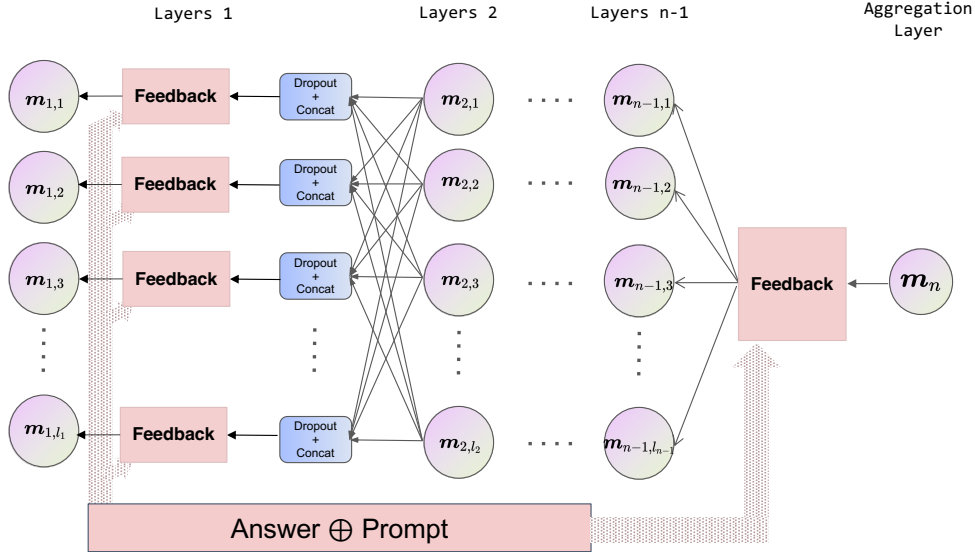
Layers 1

Layers 2

Layers n-1

Aggregation Layer

$m_{1,1}$

Feedback

Dropout + Concat

$m_{2,1}$

....

$m_{n-1,1}$

$m_{1,2}$

Feedback

Dropout + Concat

$m_{2,2}$

....

$m_{n-1,2}$

$m_{1,3}$

Feedback

Dropout + Concat

$m_{2,3}$

....

$m_{n-1,3}$

Feedback

$m_n$

$m_{1,l_1}$

Feedback

Dropout + Concat

$m_{2,l_2}$

....

$m_{n-1,l_{n-1}}$

Answer $\oplus$ Prompt